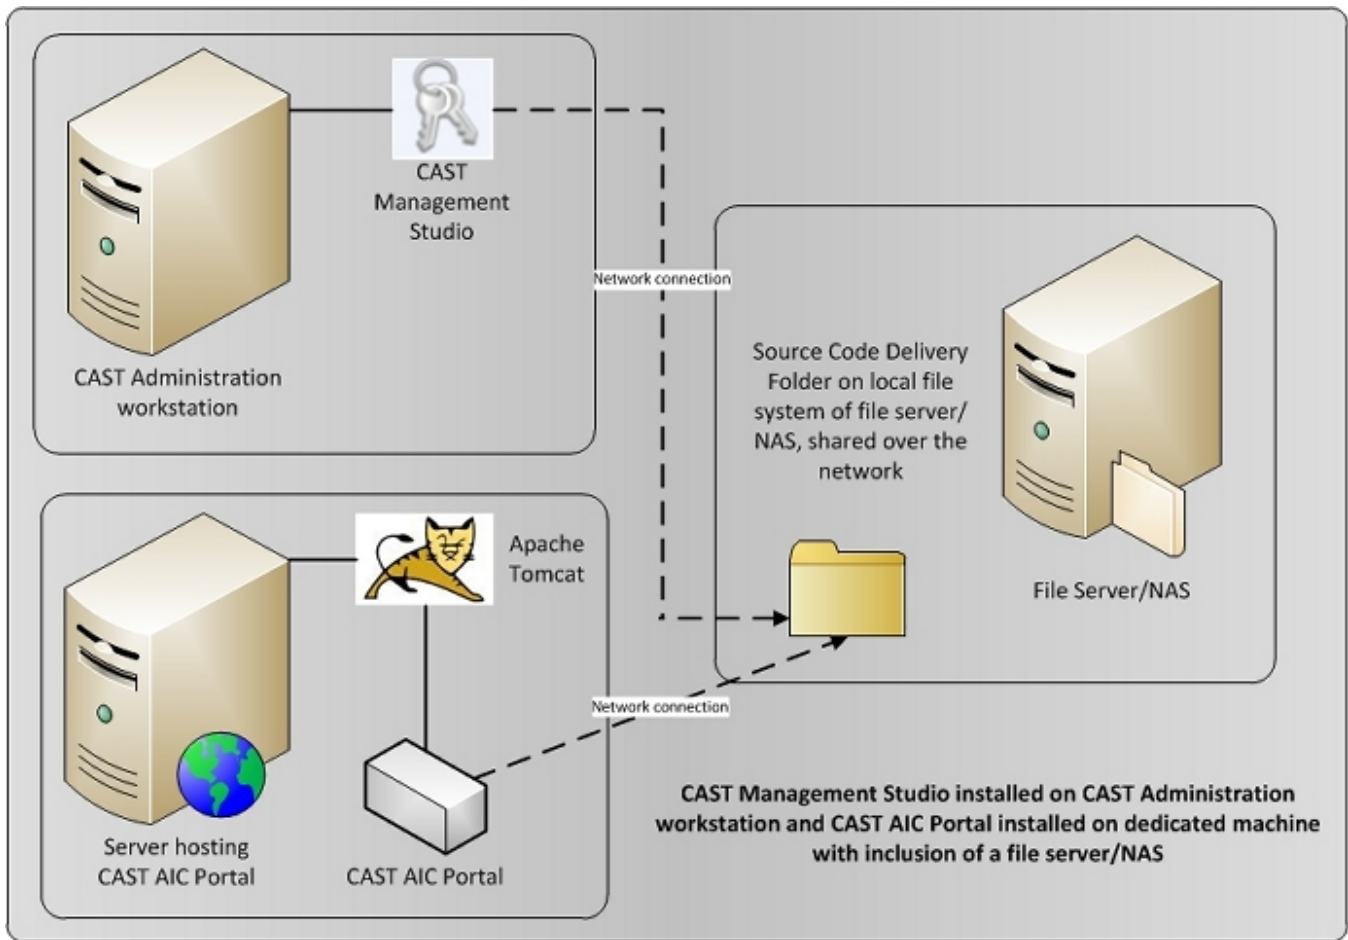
CAST Management Studio

CAST Administration workstation

Network connection

Source Code Delivery Folder on local file system of file server/ NAS, shared over the network

File Server/NAS

Apache Tomcat

Network connection

Server hosting CAST AIC Portal

CAST AIC Portal

CAST Management Studio installed on CAST Administration workstation and CAST AIC Portal installed on dedicated machine with inclusion of a file server/NAS